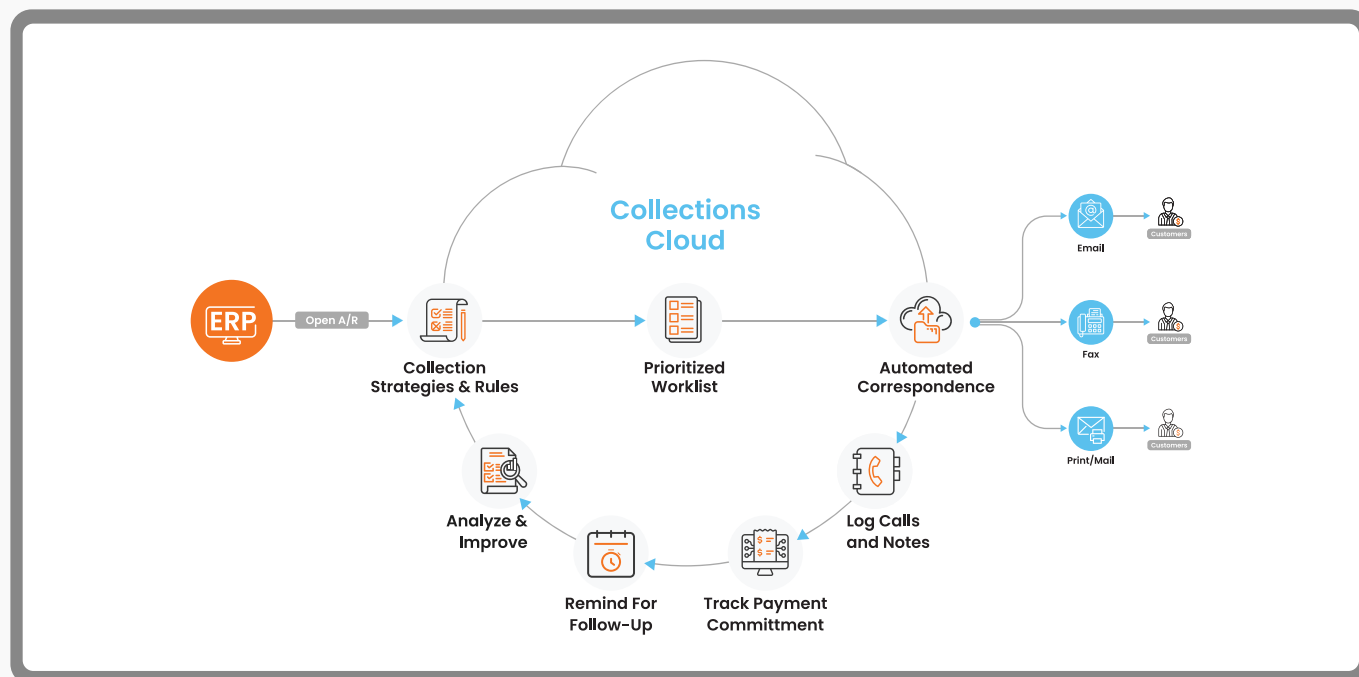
Collections Cloud

ERP

Open A/R

Collection Strategies & Rules

Prioritized Worklist

Automated Correspondence

Email

Customers

Fax

Customers

Print/Mail

Customers

Log Calls and Notes

Track Payment Committment

Remind For Follow-Up

Analyze & Improve